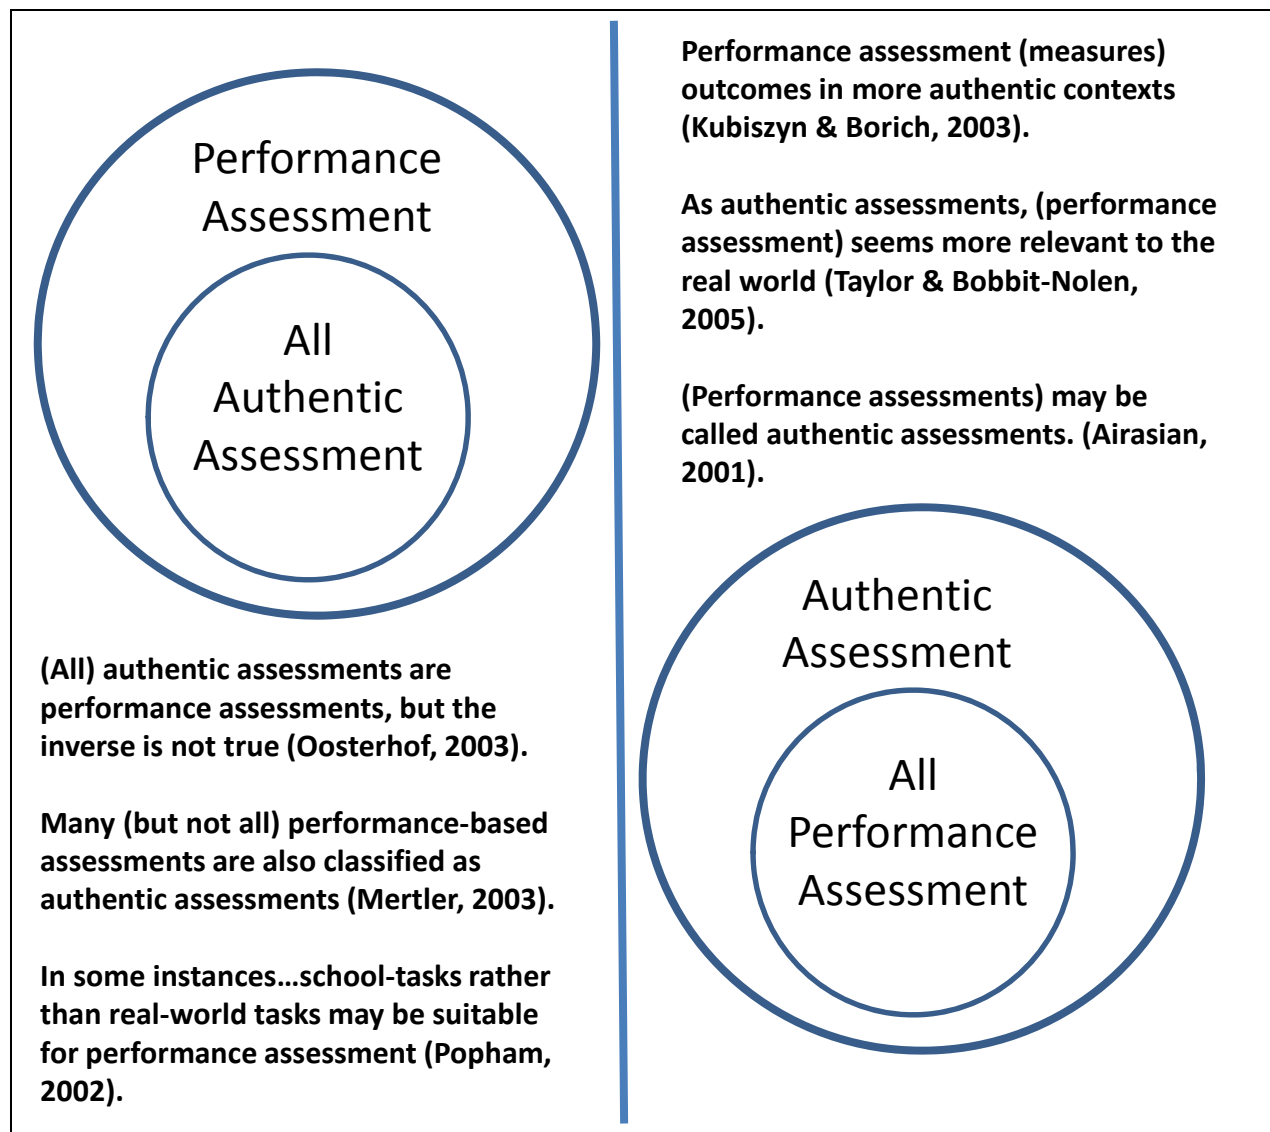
Performance Assessment

All Authentic Assessment

(All) authentic assessments are performance assessments, but the inverse is not true (Oosterhof, 2003).

Many (but not all) performance-based assessments are also classified as authentic assessments (Mertler, 2003).

In some instances…school-tasks rather than real-world tasks may be suitable for performance assessment (Popham, 2002).

Performance assessment (measures) outcomes in more authentic contexts (Kubiszyn & Borich, 2003).

As authentic assessments, (performance assessment) seems more relevant to the real world (Taylor & Bobbit-Nolen, 2005).

(Performance assessments) may be called authentic assessments. (Airasian, 2001).

Authentic Assessment

All Performance Assessment